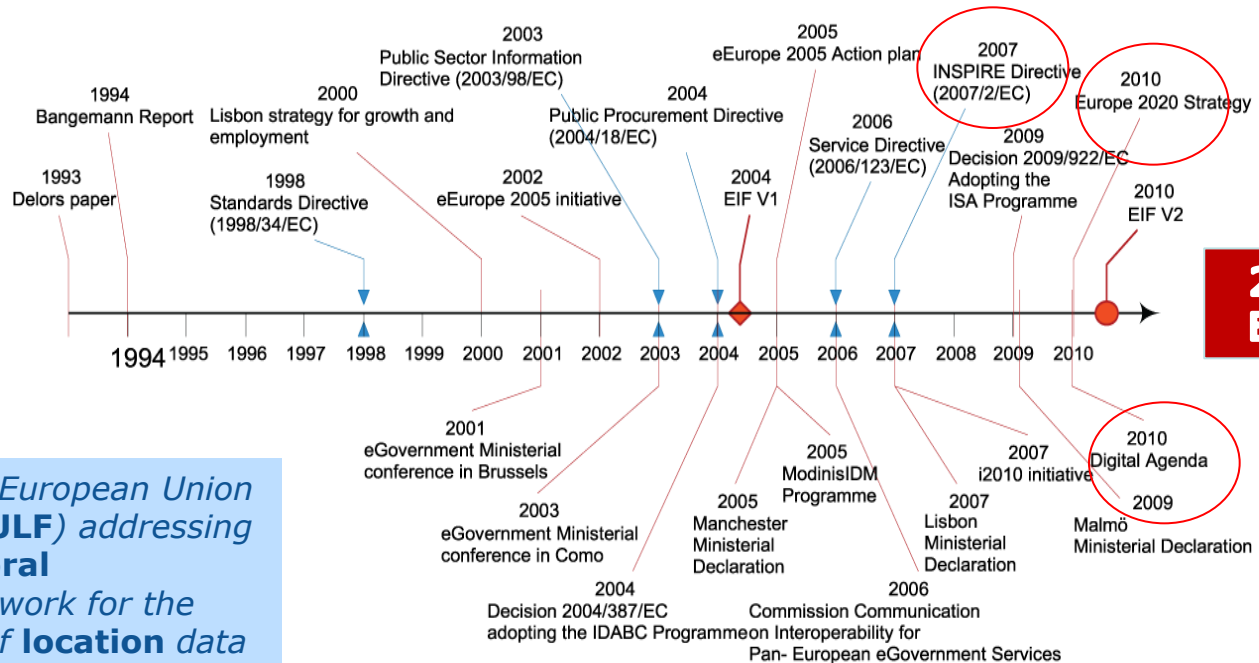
2003
Public Sector Information Directive (2003/98/EC)

2005
eEurope 2005 Action plan

2007
INSPIRE Directive (2007/2/EC)

2010
Europe 2020 Strategy

1994
Bangemann Report

2000
Lisbon strategy for growth and employment

2004
Public Procurement Directive (2004/18/EC)

2006
Service Directive (2006/123/EC)

2009
Decision 2009/922/EC Adopting the ISA Programme

1993
Delors paper

1998
Standards Directive (1998/34/EC)

2002
eEurope 2005 initiative

2004
EIF V1

2010
EIF V2

2

1994 1995 1996 1997 1998 1999 2000 2001 2002 2003 2004 2005 2006 2007 2008 2009 2010

2001
eGovernment Ministerial conference in Brussels

2005
ModinisIDM Programme

2007
i2010 initiative

2010
Digital Agenda

2003
eGovernment Ministerial conference in Como

2005
Manchester Ministerial Declaration

2007
Lisbon Ministerial Declaration

2009
Malmö Ministerial Declaration

2004
Decision 2004/387/EC adopting the IDABC Programme

2006
Commission Communication on Interoperability for Pan- European eGovernment Services

European Union
JLF) addressing
ral
work for the
f location data